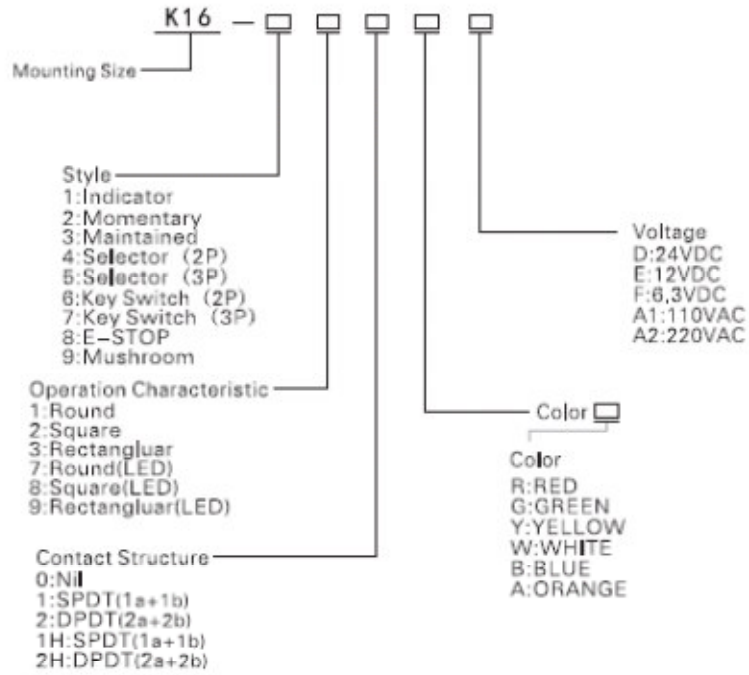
K16 — □ □ □ □ □

Mounting Size

Style
1:Indicator
2:Momentary
3:Maintained
4:Selector (2P)
5:Selector (3P)
6:Key Switch (2P)
7:Key Switch (3P)
8:E-STOP
9:Mushroom

Voltage
D:24VDC
E:12VDC
F:6,3VDC
A1:110VAC
A2:220VAC

Operation Characteristic
1:Round
2:Square
3:Rectangluar
7:Round(LED)
8:Square(LED)
9:Rectangluar(LED)

Color □

Color
R:RED
G:GREEN
Y:YELLOW
W:WHITE
B:BLUE
A:ORANGE

Contact Structure
0:Nil
1:SPDT(1a+1b)
2:DPDT(2a+2b)
1H:SPDT(1a+1b)
2H:DPDT(2a+2b)